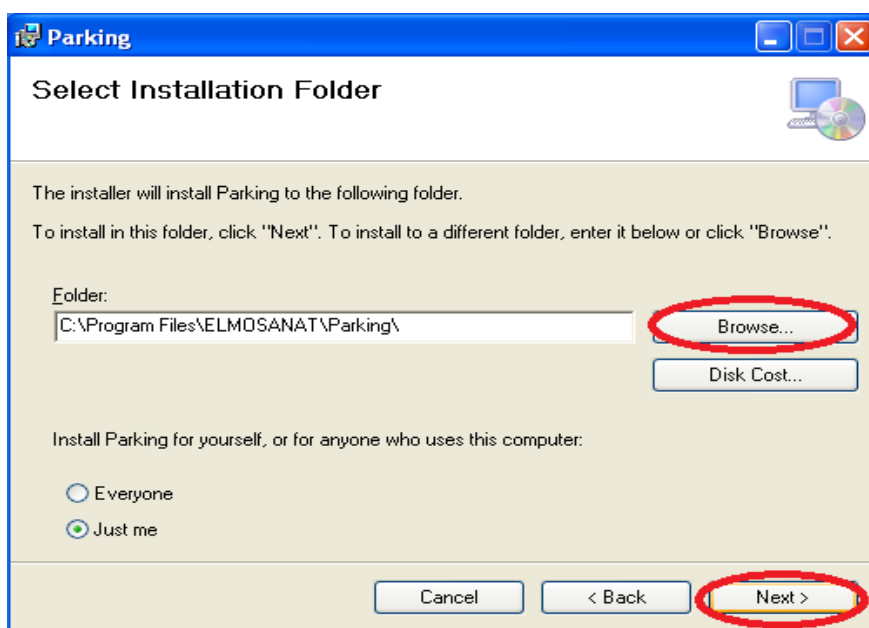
Parking

Select Installation Folder

The installer will install Parking to the following folder.

To install in this folder, click "Next". To install to a different folder, enter it below or click "Browse".

Folder:
C:\Program Files\ELMOSANAT\Parking\

Browse...

Disk Cost...

Install Parking for yourself, or for anyone who uses this computer:

Everyone

Just me

Cancel
< Back
Next >